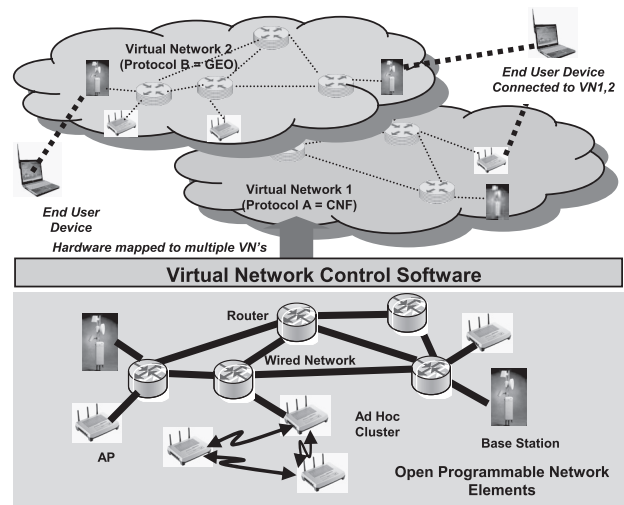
Virtual Network 2
(Protocol B = GEO)

End User Device
Connected to VN1,2

End User
Device

Virtual Network 1
(Protocol A = CNF)

Hardware mapped to multiple VN's

Virtual Network Control Software

Router

Wired Network

Ad Hoc
Cluster

AP

Base Station

Open Programmable Network
Elements